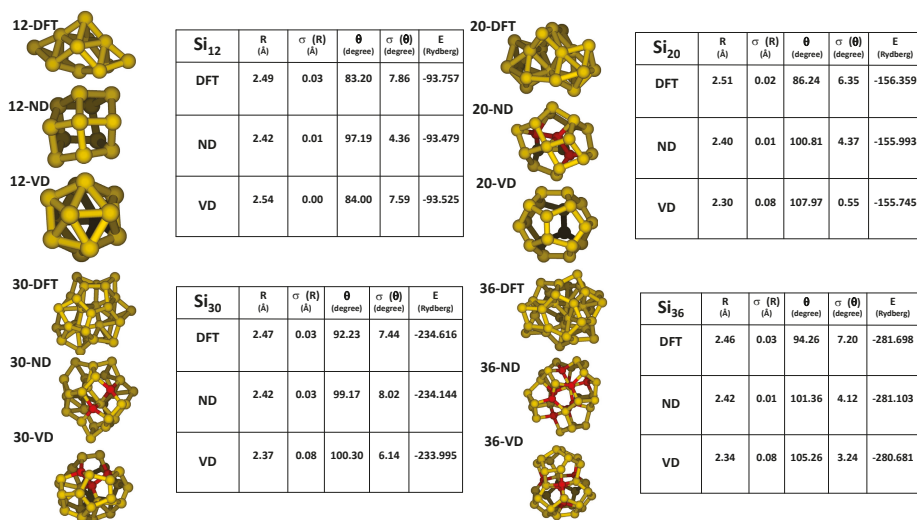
12-DFT

12-ND

12-VD

| $Si_{12}$ | R (Å) | σ (R) (Å) | θ (degree) | σ (θ) (degree) | E (Rydberg) |
|---|---|---|---|---|---|
| DFT | 2.49 | 0.03 | 83.20 | 7.86 | -93.757 |
| ND | 2.42 | 0.01 | 97.19 | 4.36 | -93.479 |
| VD | 2.54 | 0.00 | 84.00 | 7.59 | -93.525 |

20-DFT

20-ND

20-VD

| $Si_{20}$ | R (Å) | σ (R) (Å) | θ (degree) | σ (θ) (degree) | E (Rydberg) |
|---|---|---|---|---|---|
| DFT | 2.51 | 0.02 | 86.24 | 6.35 | -156.359 |
| ND | 2.40 | 0.01 | 100.81 | 4.37 | -155.993 |
| VD | 2.30 | 0.08 | 107.97 | 0.55 | -155.745 |

30-DFT

30-ND

30-VD

| $Si_{30}$ | R (Å) | σ (R) (Å) | θ (degree) | σ (θ) (degree) | E (Rydberg) |
|---|---|---|---|---|---|
| DFT | 2.47 | 0.03 | 92.23 | 7.44 | -234.616 |
| ND | 2.42 | 0.03 | 99.17 | 8.02 | -234.144 |
| VD | 2.37 | 0.08 | 100.30 | 6.14 | -233.995 |

36-DFT

36-ND

36-VD

| $Si_{36}$ | R (Å) | σ (R) (Å) | θ (degree) | σ (θ) (degree) | E (Rydberg) |
|---|---|---|---|---|---|
| DFT | 2.46 | 0.03 | 94.26 | 7.20 | -281.698 |
| ND | 2.42 | 0.01 | 101.36 | 4.12 | -281.103 |
| VD | 2.34 | 0.08 | 105.26 | 3.24 | -280.681 |